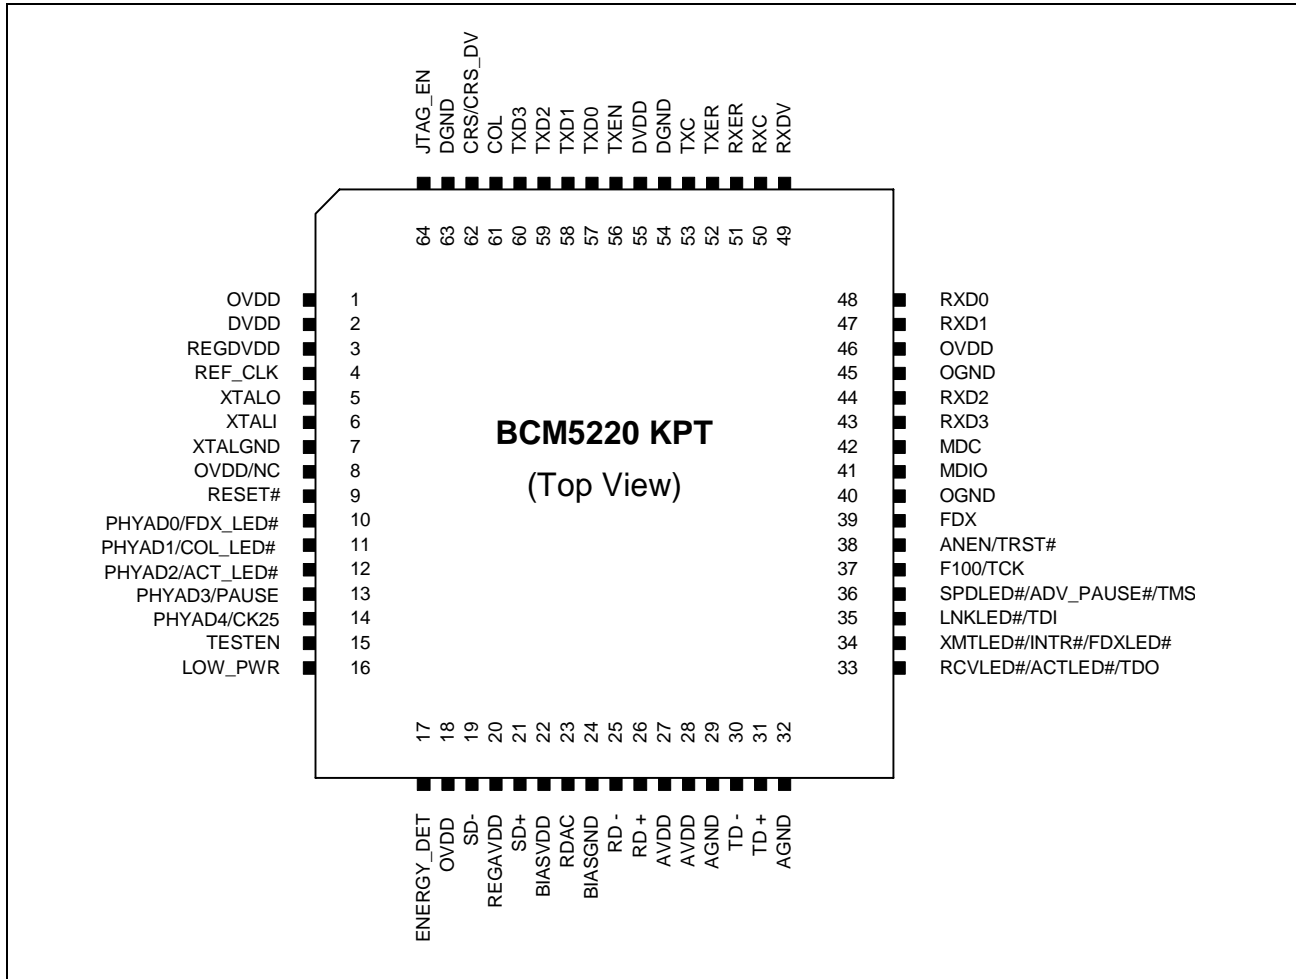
JTAG_EN
DGND
CRS/CRS_DV
COL
TXD3
TXD2
TXD1
TXD0
TXEN
DVDD
DGND
TXC
TXER
RXER
RXC
RXDV

64 63 62 61 60 59 58 57 56 55 54 53 52 51 50 49

OVDD 1
DVDD 2
REGDVDD 3
REF_CLK 4
XTALO 5
XTALI 6
XTALGND 7
OVDD/NC 8
RESET# 9
PHYAD0/FDX_LED# 10
PHYAD1/COL_LED# 11
PHYAD2/ACT_LED# 12
PHYAD3/PAUSE 13
PHYAD4/CK25 14
TESTEN 15
LOW_PWR 16

BCM5220 KPT

(Top View)

48 RXD0
47 RXD1
46 OVDD
45 OGND
44 RXD2
43 RXD3
42 MDC
41 MDIO
40 OGND
39 FDX
38 ANEN/TRST#
37 F100/TCK
36 SPDLED#/ADV_PAUSE#/TMS
35 LNKLED#/TDI
34 XMTLED#/INTR#/FDXLED#
33 RCVLED#/ACTLED#/TDO

17 18 19 20 21 22 23 24 25 26 27 28 29 30 31 32

ENERGY_DET
OVDD
SD-
REGAVDD
SD+
BIASVDD
RDAC
BIASGND
RD -
RD +
AVDD
AVDD
AGND
TD -
TD +
AGND